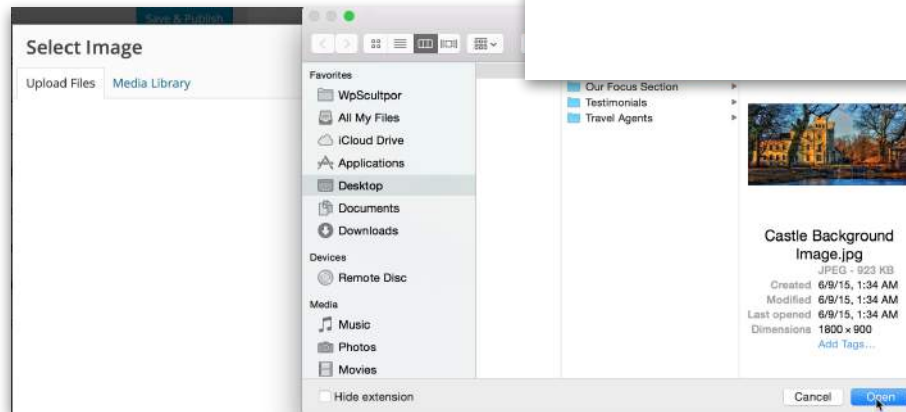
Save & Publish

Select Image

Upload Files

Media Library

Favorites

WpScultpor

All My Files

iCloud Drive

Applications

Desktop

Documents

Downloads

Devices

Remote Disc

Media

Music

Photos

Movies

Our Focus Section

Testimonials

Travel Agents

Castle Background Image.jpg

JPEG - 923 KB

Created 6/9/15, 1:34 AM

Modified 6/9/15, 1:34 AM

Last opened 6/9/15, 1:34 AM

Dimensions 1800 × 900

Add Tags...

Hide extension

Cancel

Open